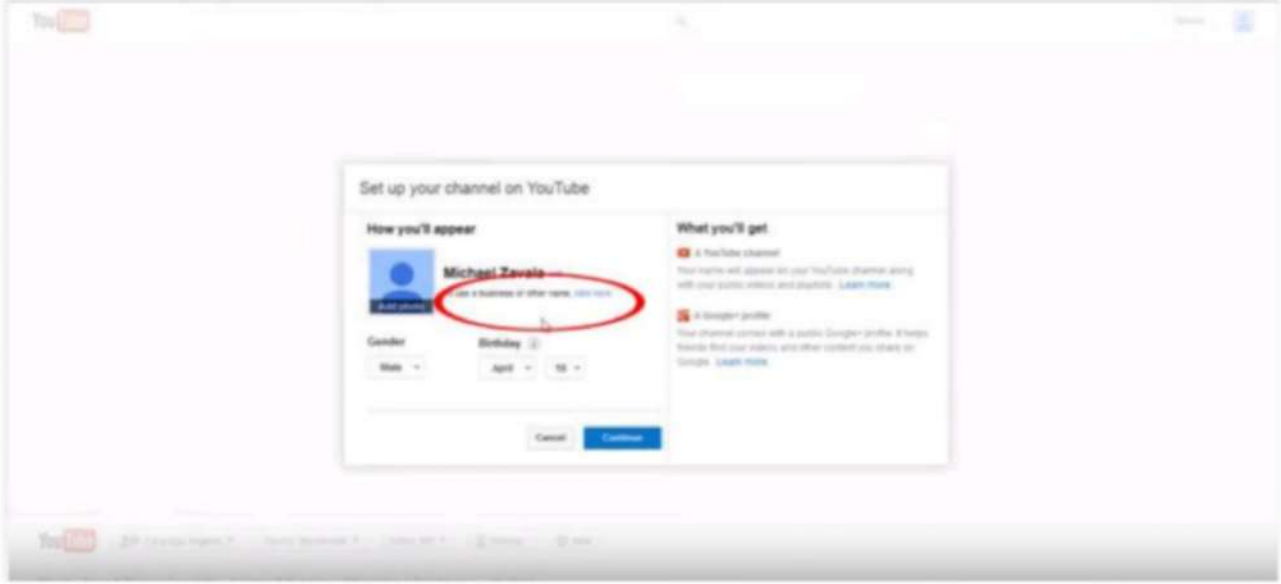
YouTube

Set up your channel on YouTube

How you'll appear

Michael Zavala

Add photo

Use a business or other name, click here

Gender

Male

Birthday

April

18

Cancel

Continue

What you'll get

A YouTube channel

Your name will appear on your YouTube channel along with your public videos and playlists. Learn more

A Google+ profile

Your channel comes with a public Google+ profile. It helps friends find your videos and other content you share on Google. Learn more

YouTube

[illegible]